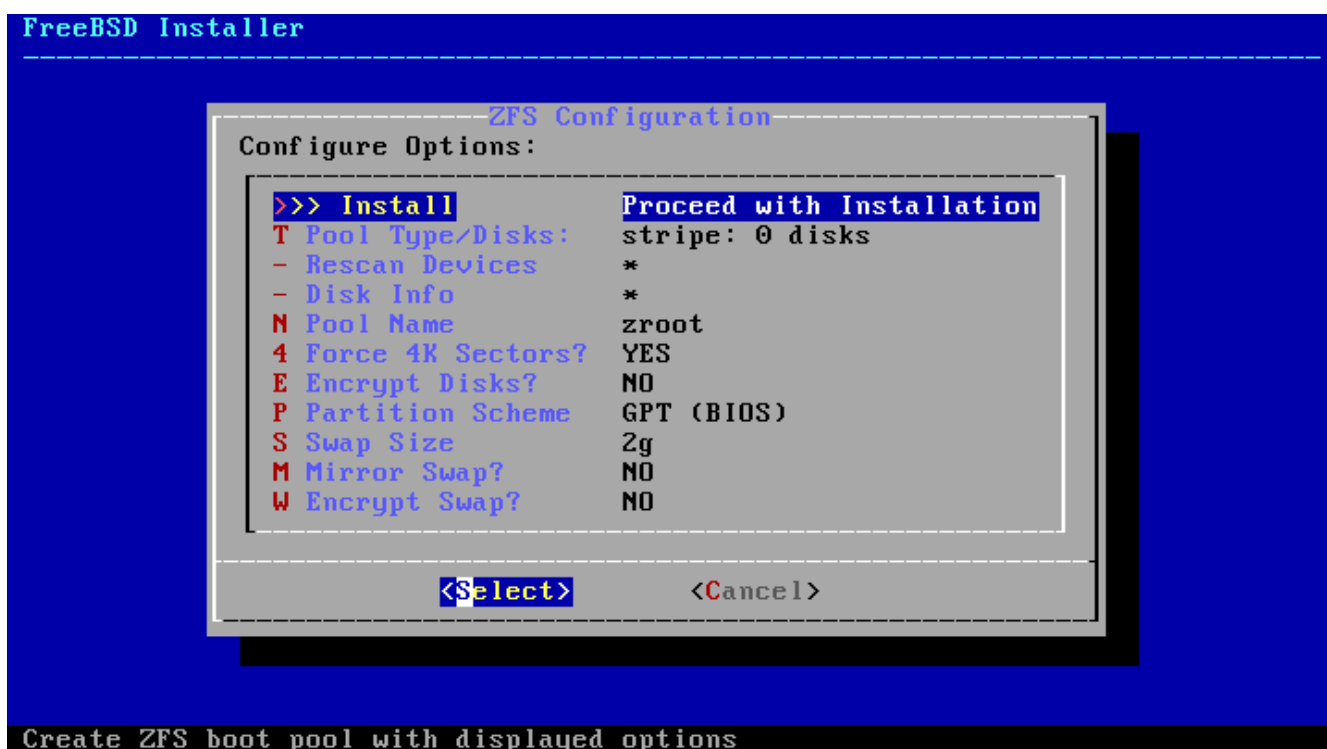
FreeBSD Installer

ZFS Configuration

Configure Options:

| | |
|---|---|
| >>> Install | Proceed with Installation |
| T Pool Type/Disks: | stripe: 0 disks |
| - Rescan Devices | * |
| - Disk Info | * |
| N Pool Name | zroot |
| 4 Force 4K Sectors? | YES |
| E Encrypt Disks? | NO |
| P Partition Scheme | GPT (BIOS) |
| S Swap Size | 2g |
| M Mirror Swap? | NO |
| W Encrypt Swap? | NO |

<Select> <Cancel>

Create ZFS boot pool with displayed options